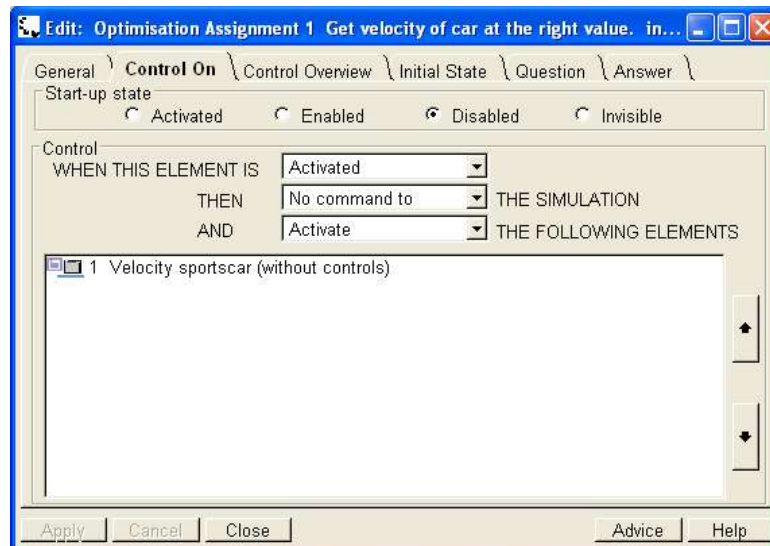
Edit: Optimisation Assignment 1 Get velocity of car at the right value. in...

General | Control On | Control Overview | Initial State | Question | Answer

Start-up state
Activated
Enabled
Disabled
Invisible

Control
WHEN THIS ELEMENT IS | Activated
THEN | No command to | THE SIMULATION
AND | Activate | THE FOLLOWING ELEMENTS

1 Velocity sportscar (without controls)

Apply | Cancel | Close | Advice | Help